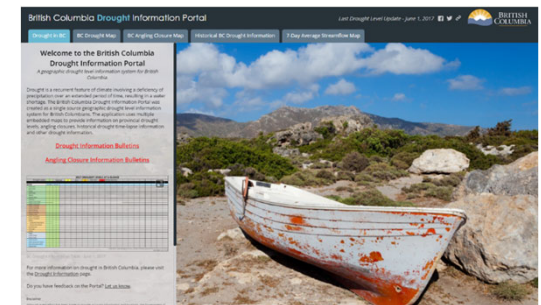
British Columbia Drought Information Portal

Last Drought Level Update - June 1, 2017

BRITISH COLUMBIA

Drought in BC | BC Drought Map | BC Angling Closure Map | Historical BC Drought Information | 7-Day Average Streamflow Map

Welcome to the British Columbia Drought Information Portal

A geographic drought level information system for British Columbia

Drought is a recurrent feature of climate involving a deficiency of precipitation over an extended period of time, resulting in a water shortage. The British Columbia Drought Information Portal was created as a single source geographic drought level information system for British Columbians. The application uses multiple embedded maps to provide information on provincial drought levels, angling closures, historical drought time-lapse information and other drought information.

Drought Information Bulletins

Angling Closure Information Bulletins

For more information on drought in British Columbia, please visit the Drought Information page.

Do you have feedback on the Portal? Let us know.

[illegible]